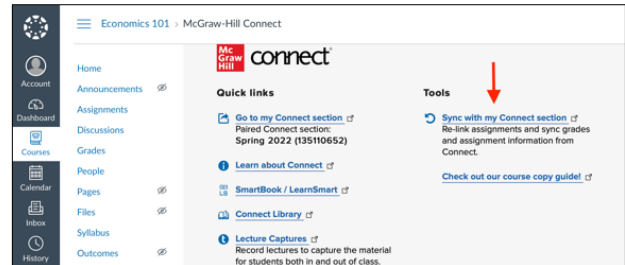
Account

Dashboard

Courses

Calendar

Inbox

History

Economics 101 > McGraw-Hill Connect

Home

Announcements

Assignments

Discussions

Grades

People

Pages

Files

Syllabus

Outcomes

Mc Graw Hill connect®

Quick links

Go to my Connect section
Paired Connect section:
Spring 2022 (135110652)

Learn about Connect

SmartBook / LearnSmart

Connect Library

Lecture Captures
Record lectures to capture the material for students both in and out of class.

Tools

Sync with my Connect section
Re-link assignments and sync grades and assignment information from Connect.

Check out our course copy guide!